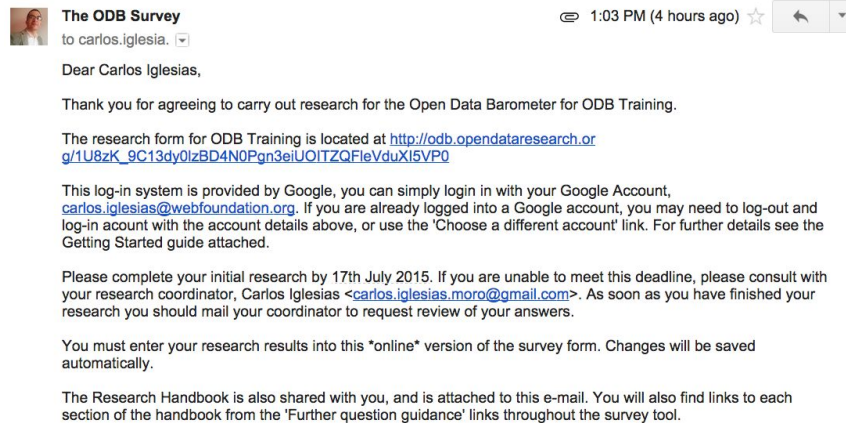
The ODB Survey
to carlos.iglesia.

1:03 PM (4 hours ago)

Dear Carlos Iglesias,

Thank you for agreeing to carry out research for the Open Data Barometer for ODB Training.

The research form for ODB Training is located at http://odb.opendataresearch.org/1U8zK_9C13dy0lzBD4N0Pgn3eiUOITZQFleVduXI5VP0

This log-in system is provided by Google, you can simply login in with your Google Account, carlos.iglesias@webfoundation.org. If you are already logged into a Google account, you may need to log-out and log-in acount with the account details above, or use the 'Choose a different account' link. For further details see the Getting Started guide attached.

Please complete your initial research by 17th July 2015. If you are unable to meet this deadline, please consult with your research coordinator, Carlos Iglesias <carlos.iglesias.moro@gmail.com>. As soon as you have finished your research you should mail your coordinator to request review of your answers.

You must enter your research results into this *online* version of the survey form. Changes will be saved automatically.

The Research Handbook is also shared with you, and is attached to this e-mail. You will also find links to each section of the handbook from the 'Further question guidance' links throughout the survey tool.